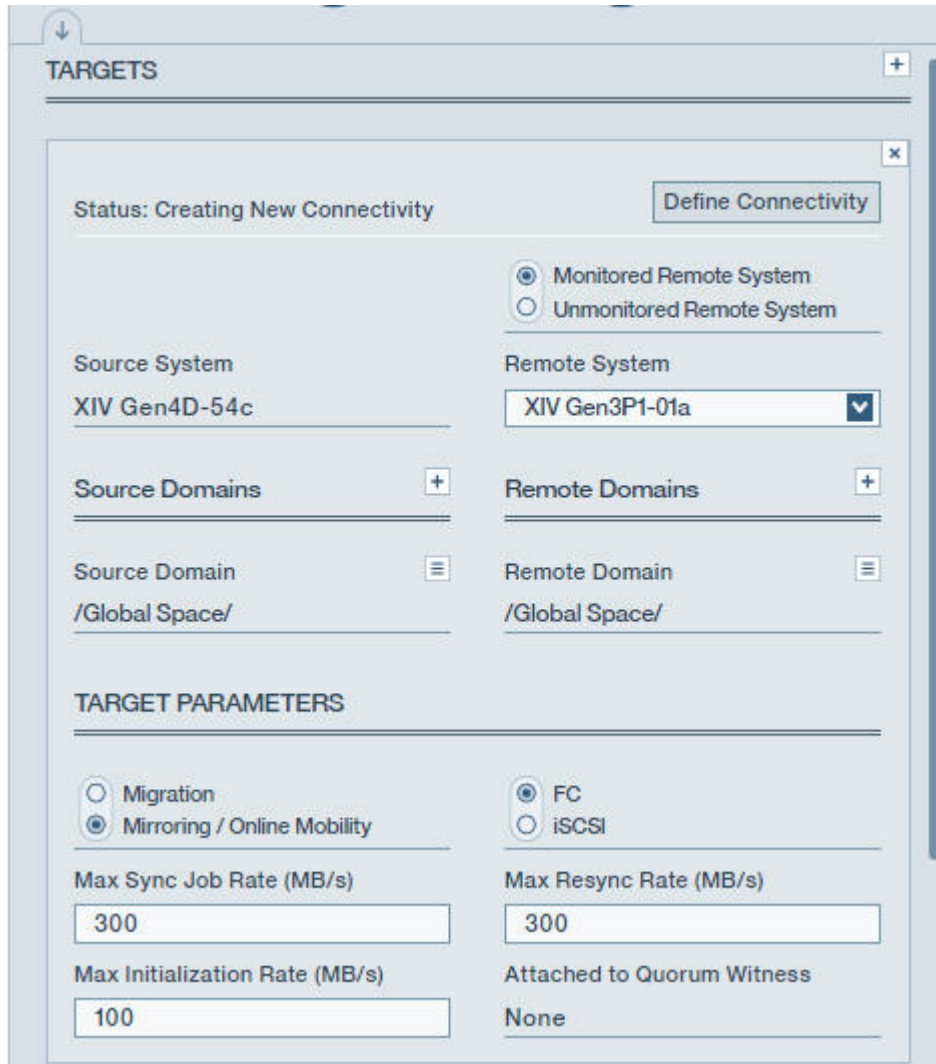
TARGETS

Status: Creating New Connectivity

Define Connectivity

Monitored Remote System
Unmonitored Remote System

Source System
XIV Gen4D-54c

Remote System
XIV Gen3P1-01a

Source Domains

Remote Domains

Source Domain
/Global Space/

Remote Domain
/Global Space/

TARGET PARAMETERS

Migration
Mirroring / Online Mobility

FC
iSCSI

Max Sync Job Rate (MB/s)
300

Max Resync Rate (MB/s)
300

Max Initialization Rate (MB/s)
100

Attached to Quorum Witness
None